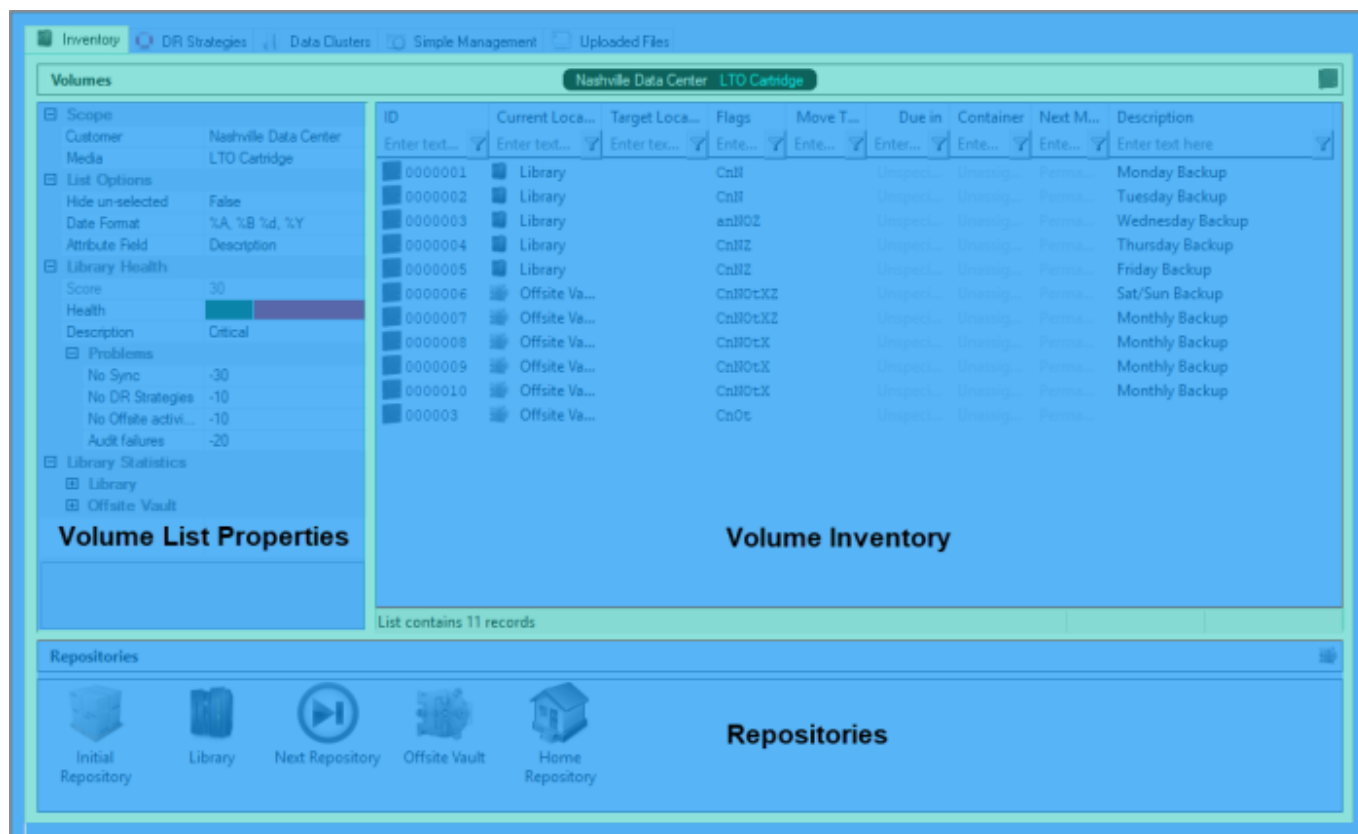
Inventory | DR Strategies | Data Clusters | Simple Management | Uploaded Files

Volumes

Nashville Data Center LTO Cartridge

⊟ Scope
Customer Nashville Data Center
Media LTO Cartridge
⊟ List Options
Hide un-selected False
Date Format %A, %B %d, %Y
Attribute Field Description
⊟ Library Health
Score 30
Health
Description Critical
⊟ Problems
No Sync -30
No DR Strategies -10
No Offsite activi... -10
Audit failures -20
⊟ Library Statistics
⊞ Library
⊞ Offsite Vault

Volume List Properties

| ID | Current Loca... | Target Loca... | Flags | Move T... | Due in | Container | Next M... | Description |
|---|---|---|---|---|---|---|---|---|
| Enter text... | Enter text... | Enter tex... | Ente... | Ente... | Enter... | Ente... | Ente... | Enter text here |
| 0000001 | Library | | CnN | | Unspeci... | Unassig... | Perma... | Monday Backup |
| 0000002 | Library | | CnN | | Unspeci... | Unassig... | Perma... | Tuesday Backup |
| 0000003 | Library | | anNOZ | | Unspeci... | Unassig... | Perma... | Wednesday Backup |
| 0000004 | Library | | CnNZ | | Unspeci... | Unassig... | Perma... | Thursday Backup |
| 0000005 | Library | | CnNZ | | Unspeci... | Unassig... | Perma... | Friday Backup |
| 0000006 | Offsite Va... | | CnNOtXZ | | Unspeci... | Unassig... | Perma... | Sat/Sun Backup |
| 0000007 | Offsite Va... | | CnNOtXZ | | Unspeci... | Unassig... | Perma... | Monthly Backup |
| 0000008 | Offsite Va... | | CnNOtX | | Unspeci... | Unassig... | Perma... | Monthly Backup |
| 0000009 | Offsite Va... | | CnNOtX | | Unspeci... | Unassig... | Perma... | Monthly Backup |
| 0000010 | Offsite Va... | | CnNOtX | | Unspeci... | Unassig... | Perma... | Monthly Backup |
| 000003 | Offsite Va... | | CnOt | | Unspeci... | Unassig... | Perma... | |

Volume Inventory

List contains 11 records

Repositories

Initial Repository | Library | Next Repository | Offsite Vault | Home Repository

Repositories